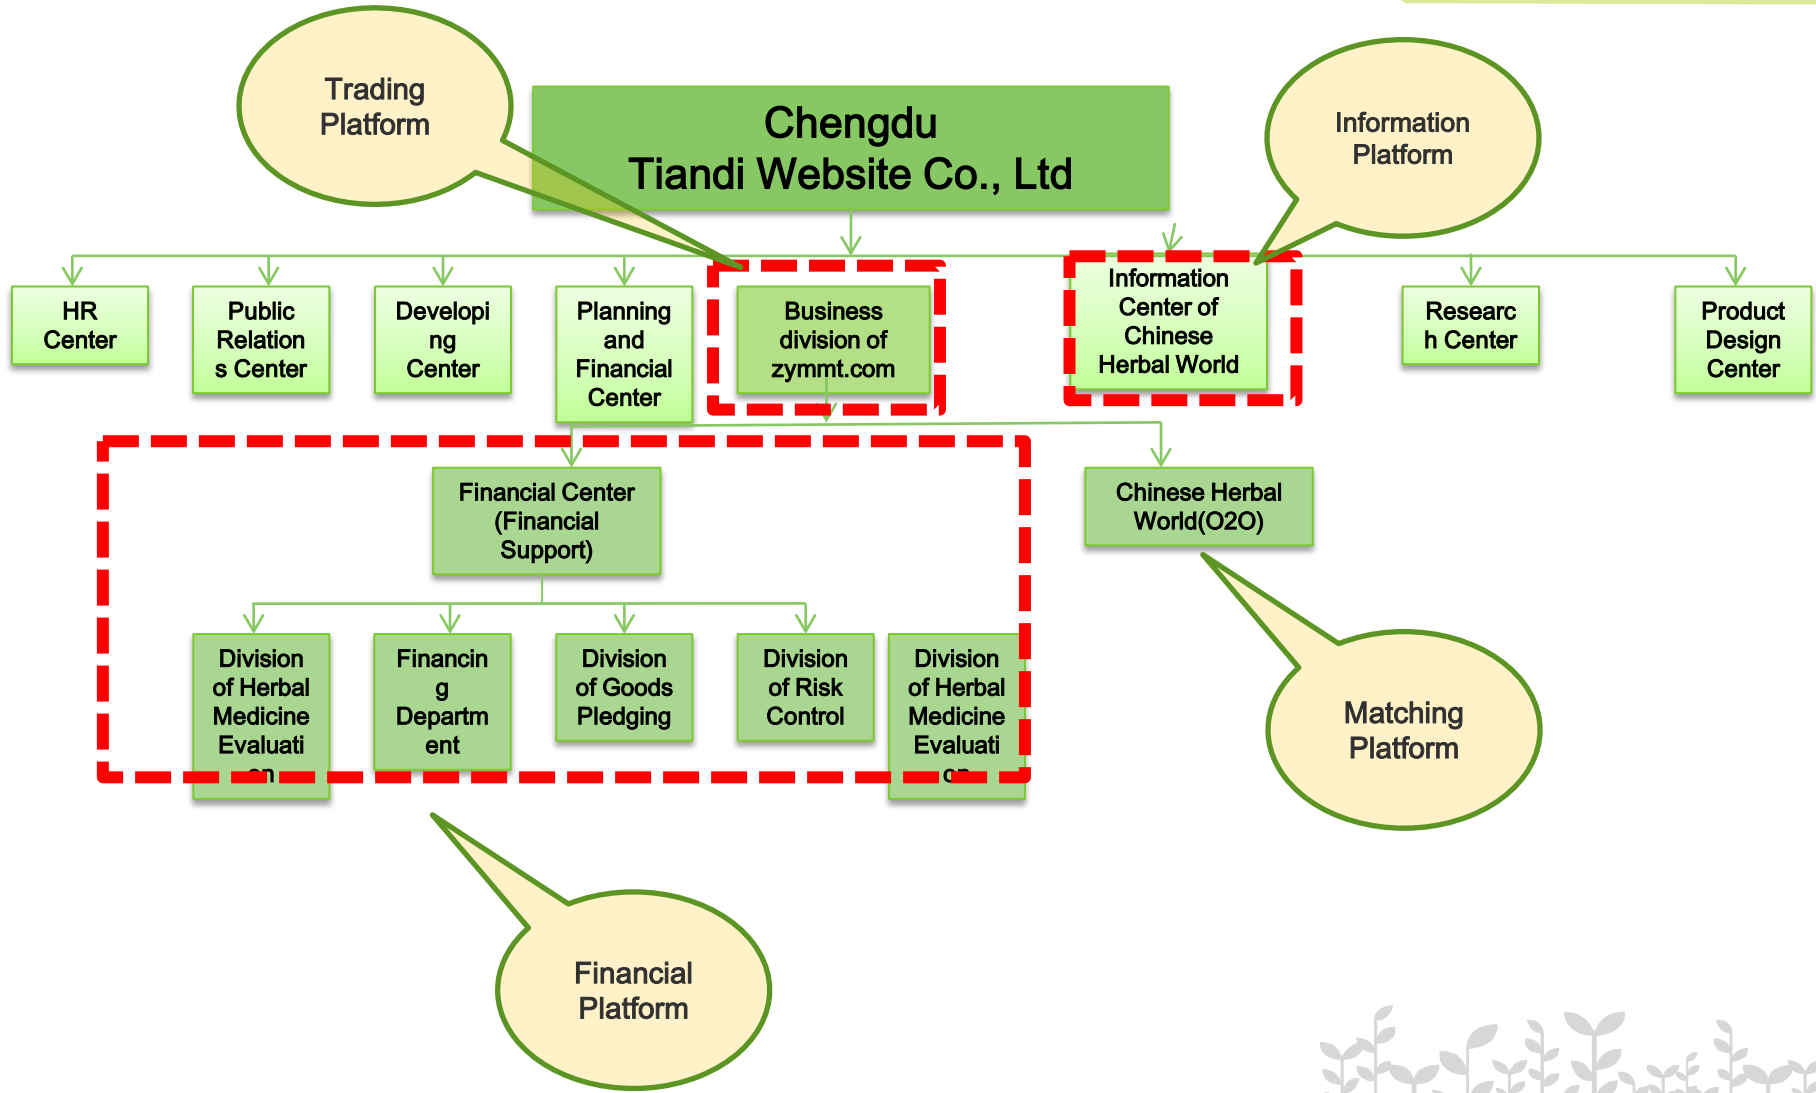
Trading Platform

Chengdu Tiandi Website Co., Ltd

Information Platform

HR Center

Public Relations Center

Developing Center

Planning and Financial Center

Business division of zymmt.com

Information Center of Chinese Herbal World

Research Center

Product Design Center

Financial Center (Financial Support)

Chinese Herbal World(O2O)

Division of Herbal Medicine Evaluati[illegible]

Financing Department

Division of Goods Pledging

Division of Risk Control

Division of Herbal Medicine Evaluati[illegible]

Matching Platform

Financial Platform